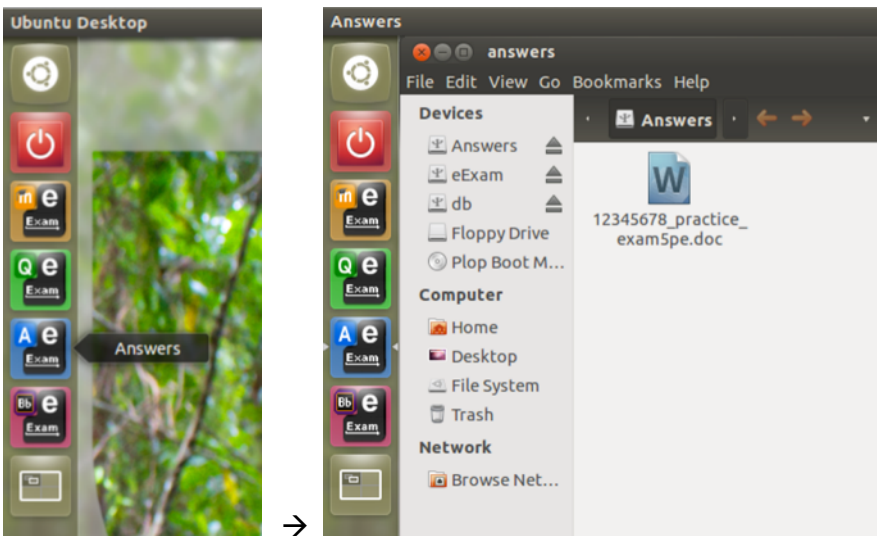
Ubuntu Desktop

m e Exam

Q e Exam

A e Exam

Answers

Bb e Exam

→

Answers

answers

File Edit View Go Bookmarks Help

Devices

Answers

eExam

db

Floppy Drive

Plop Boot M...

Computer

Home

Desktop

File System

Trash

Network

Browse Net...

Answers

W

12345678_practice_exam5pe.doc

m e Exam

Q e Exam

A e Exam

Bb e Exam